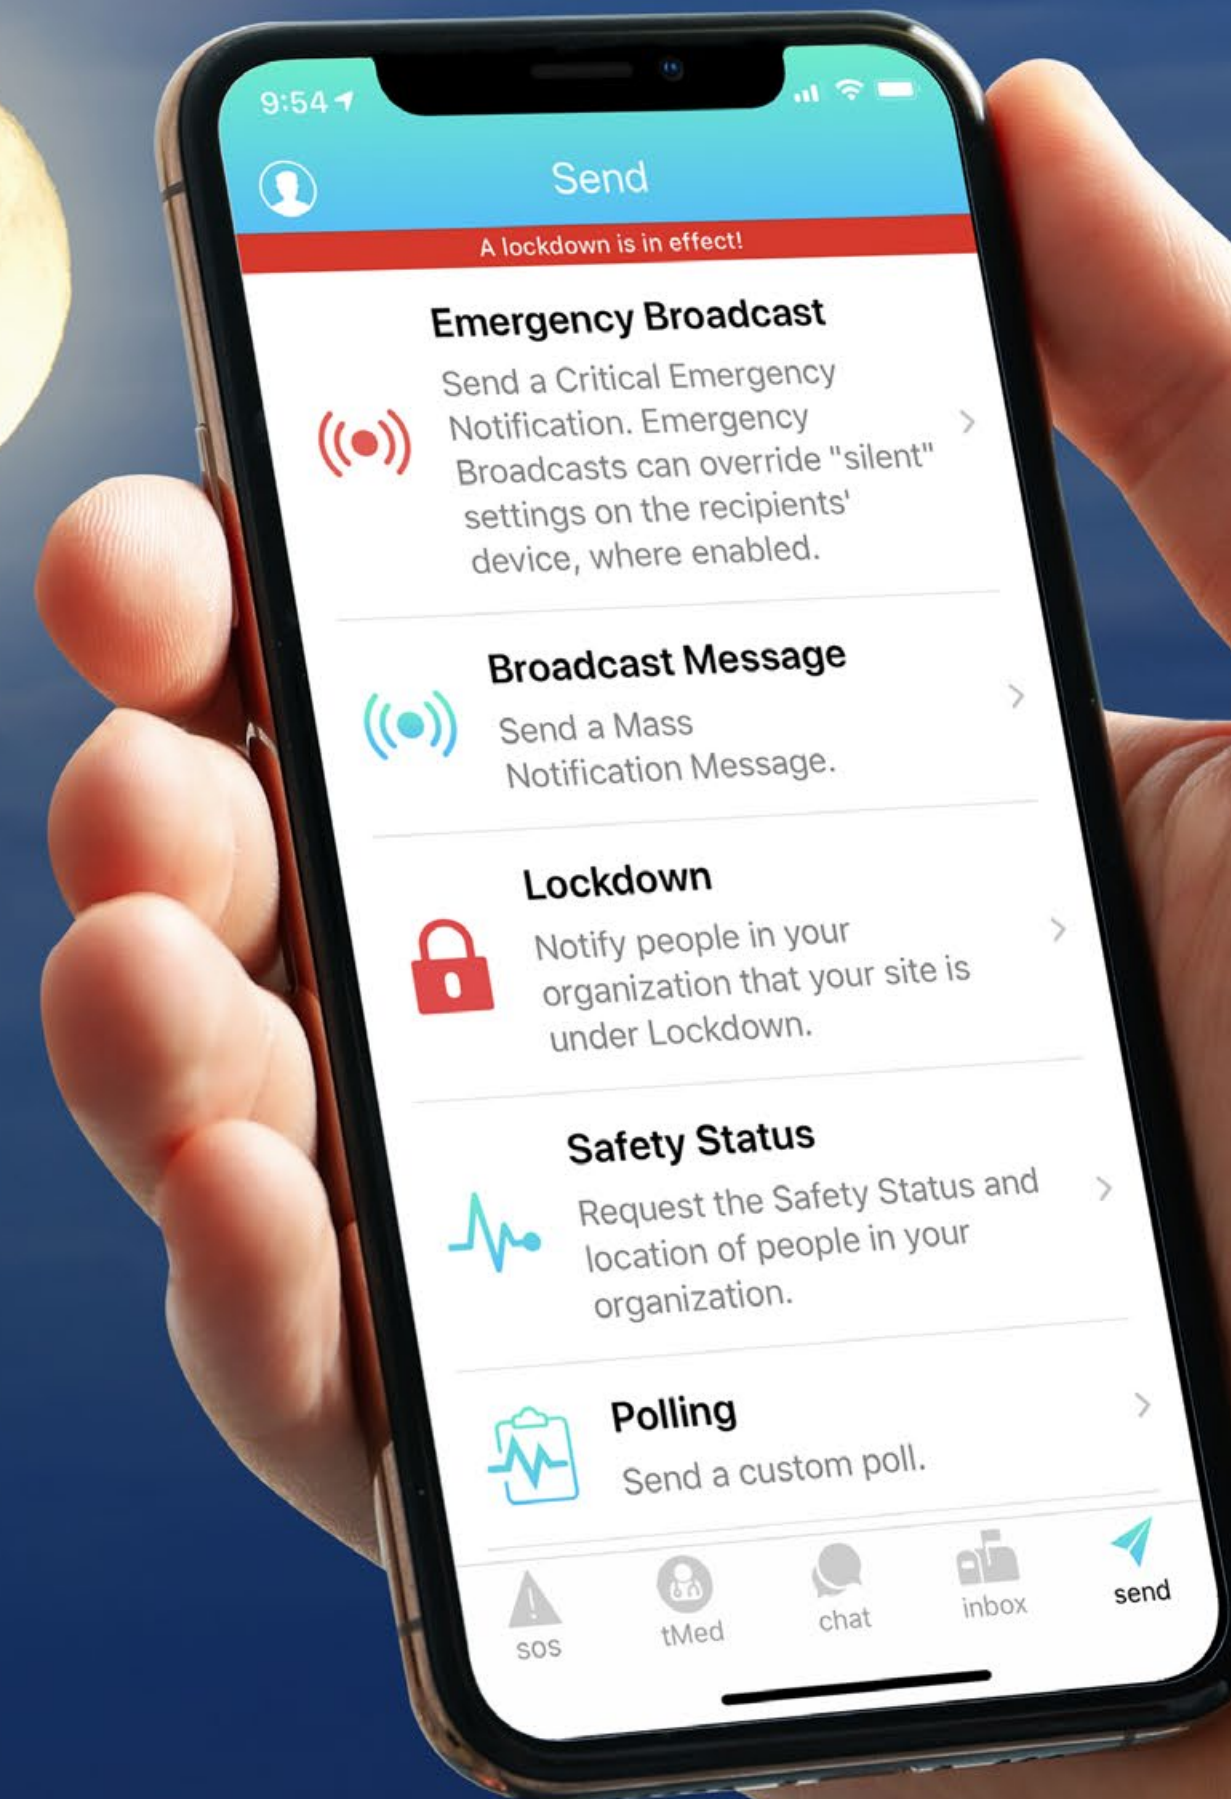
9:54

Send

A lockdown is in effect!

Emergency Broadcast
Send a Critical Emergency Notification. Emergency Broadcasts can override "silent" settings on the recipients' device, where enabled.

Broadcast Message
Send a Mass Notification Message.

Lockdown
Notify people in your organization that your site is under Lockdown.

Safety Status
Request the Safety Status and location of people in your organization.

Polling
Send a custom poll.

sos tMed chat inbox send